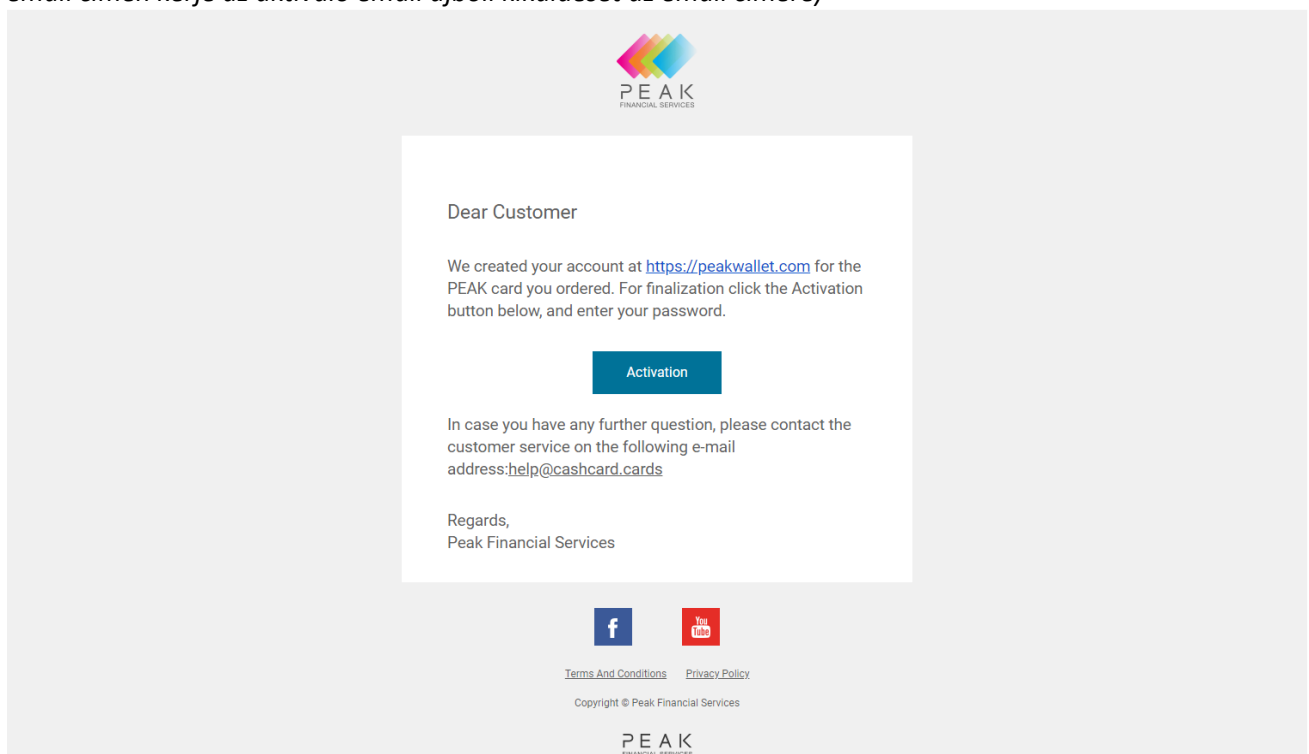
PEAK
FINANCIAL SERVICES

Dear Customer

We created your account at https://peakwallet.com for the PEAK card you ordered. For finalization click the Activation button below, and enter your password.

Activation

In case you have any further question, please contact the customer service on the following e-mail address:help@cashcard.cards

Regards,
Peak Financial Services

f
You Tube

Terms And Conditions Privacy Policy

Copyright © Peak Financial Services

PEAK